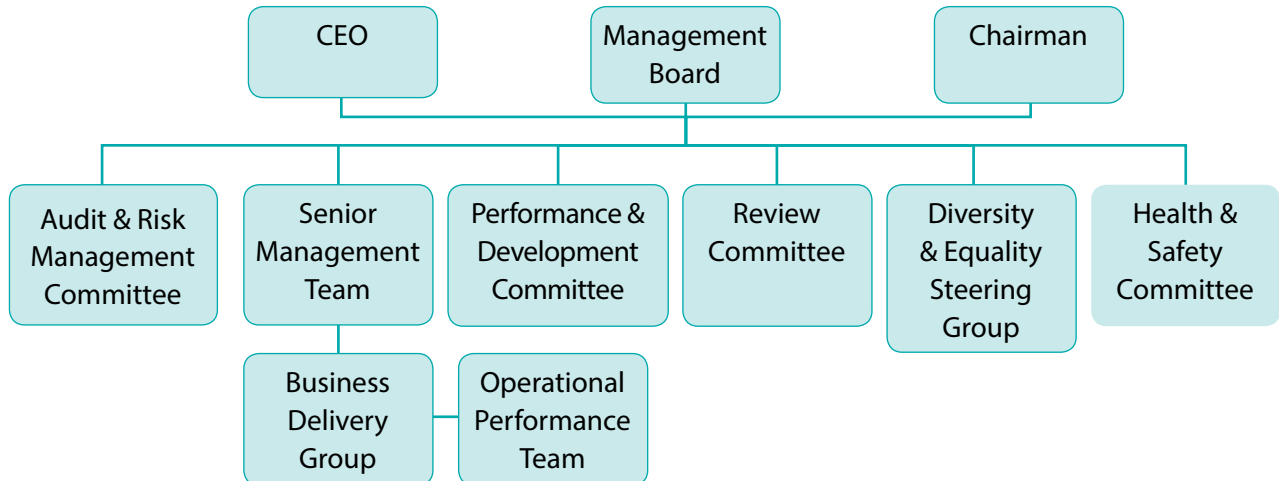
CEO

Management Board

Chairman

Audit & Risk Management Committee

Senior Management Team

Performance & Development Committee

Review Committee

Diversity & Equality Steering Group

Health & Safety Committee

Business Delivery Group

Operational Performance Team